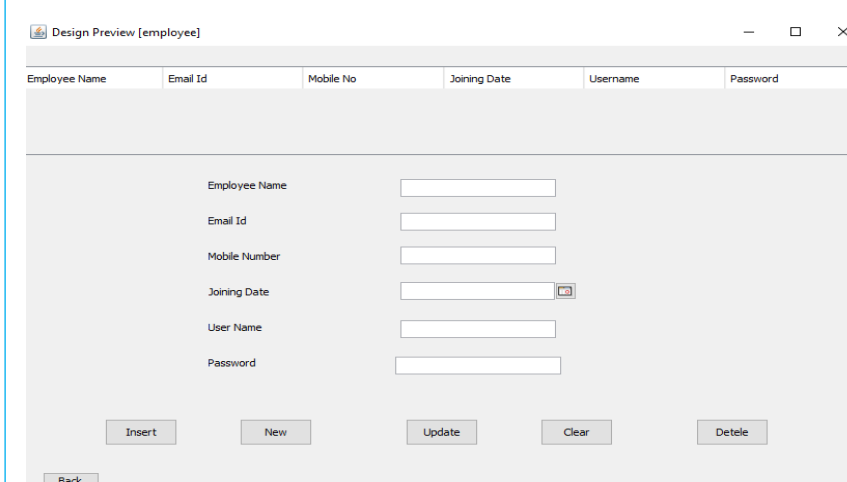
Design Preview [employee]

| Employee Name | Email Id | Mobile No | Joining Date | Username | Password |
|---|---|---|---|---|---|

Employee Name

Email Id

Mobile Number

Joining Date

User Name

Password

Insert New Update Clear Detele

Back